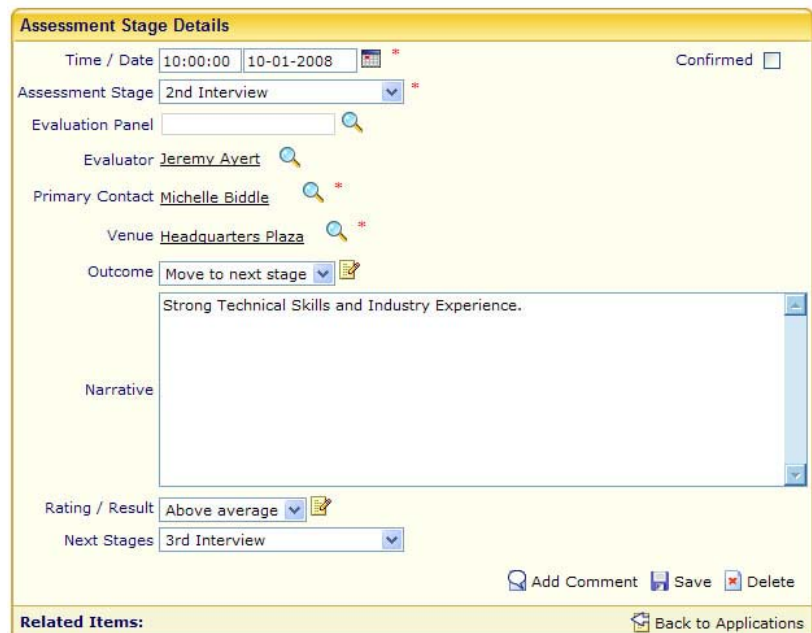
Assessment Stage Details

Time / Date 10:00:00 10-01-2008 *

Confirmed

Assessment Stage 2nd Interview *

Evaluation Panel

Evaluator Jeremy Ayert

Primary Contact Michelle Biddle *

Venue Headquarters Plaza *

Outcome Move to next stage

Narrative Strong Technical Skills and Industry Experience.

Rating / Result Above average

Next Stages 3rd Interview

Add Comment Save Delete

Related Items:

Back to Applications